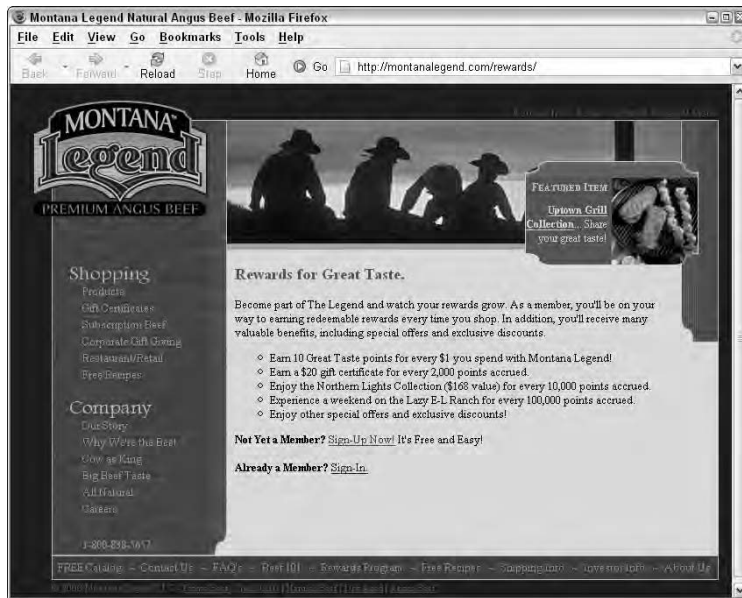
Montana Legend Natural Angus Beef - Mozilla Firefox

File Edit View Go Bookmarks Tools Help

Back Forward Reload Stop Home Go http://montanalegend.com/rewards/

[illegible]

MONTANA Legend PREMIUM ANGUS BEEF

FEATURED ITEM
Uptown Grill Collection... Share your great taste!

Shopping
Products
Gift Certificates
Subscription Beef
Corporate Gift Giving
Restaurant/Retail
Free Recipes

Company
Our Story
Why We're the Best
Cow as King
Big Beef Taste
All Natural
Careers

1-800-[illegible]

Rewards for Great Taste.

Become part of The Legend and watch your rewards grow. As a member, you'll be on your way to earning redeemable rewards every time you shop. In addition, you'll receive many valuable benefits, including special offers and exclusive discounts.

- Earn 10 Great Taste points for every $1 you spend with Montana Legend!
- Earn a $20 gift certificate for every 2,000 points accrued.
- Enjoy the Northern Lights Collection ($168 value) for every 10,000 points accrued.
- Experience a weekend on the Lazy E-L Ranch for every 100,000 points accrued.
- Enjoy other special offers and exclusive discounts!

Not Yet a Member? Sign-Up Now! It's Free and Easy!

Already a Member? Sign-In.

FREE Catalog ~ Contact Us ~ FAQ's ~ Beef 101 ~ Rewards Program ~ Free Recipes ~ Shipping Info ~ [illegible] ~ About Us

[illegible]